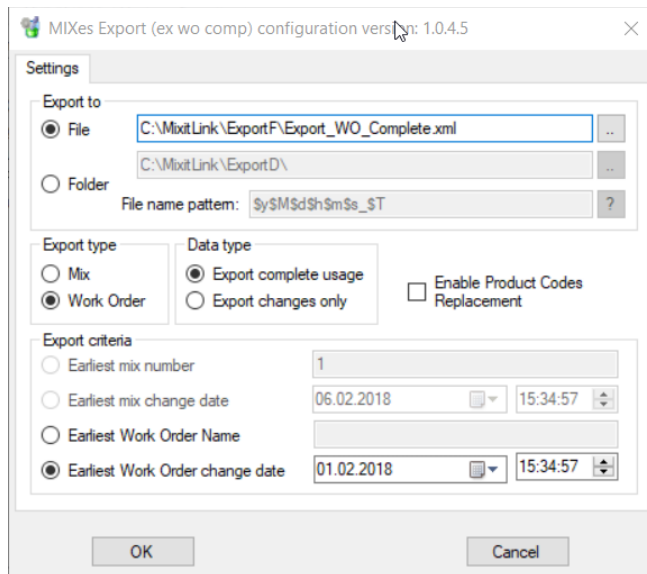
MIXes Export (ex wo comp) configuration version: 1.0.4.5

Settings

Export to

File C:\MixitLink\ExportF\Export_WO_Complete.xml ..

C:\MixitLink\ExportD\ ..

Folder

File name pattern: $y$M$d$h$m$s_$T ?

Export type
Mix
Work Order

Data type
Export complete usage
Export changes only

Enable Product Codes Replacement

Export criteria
Earliest mix number 1
Earliest mix change date 06.02.2018 15:34:57
Earliest Work Order Name
Earliest Work Order change date 01.02.2018 15:34:57

OK

Cancel